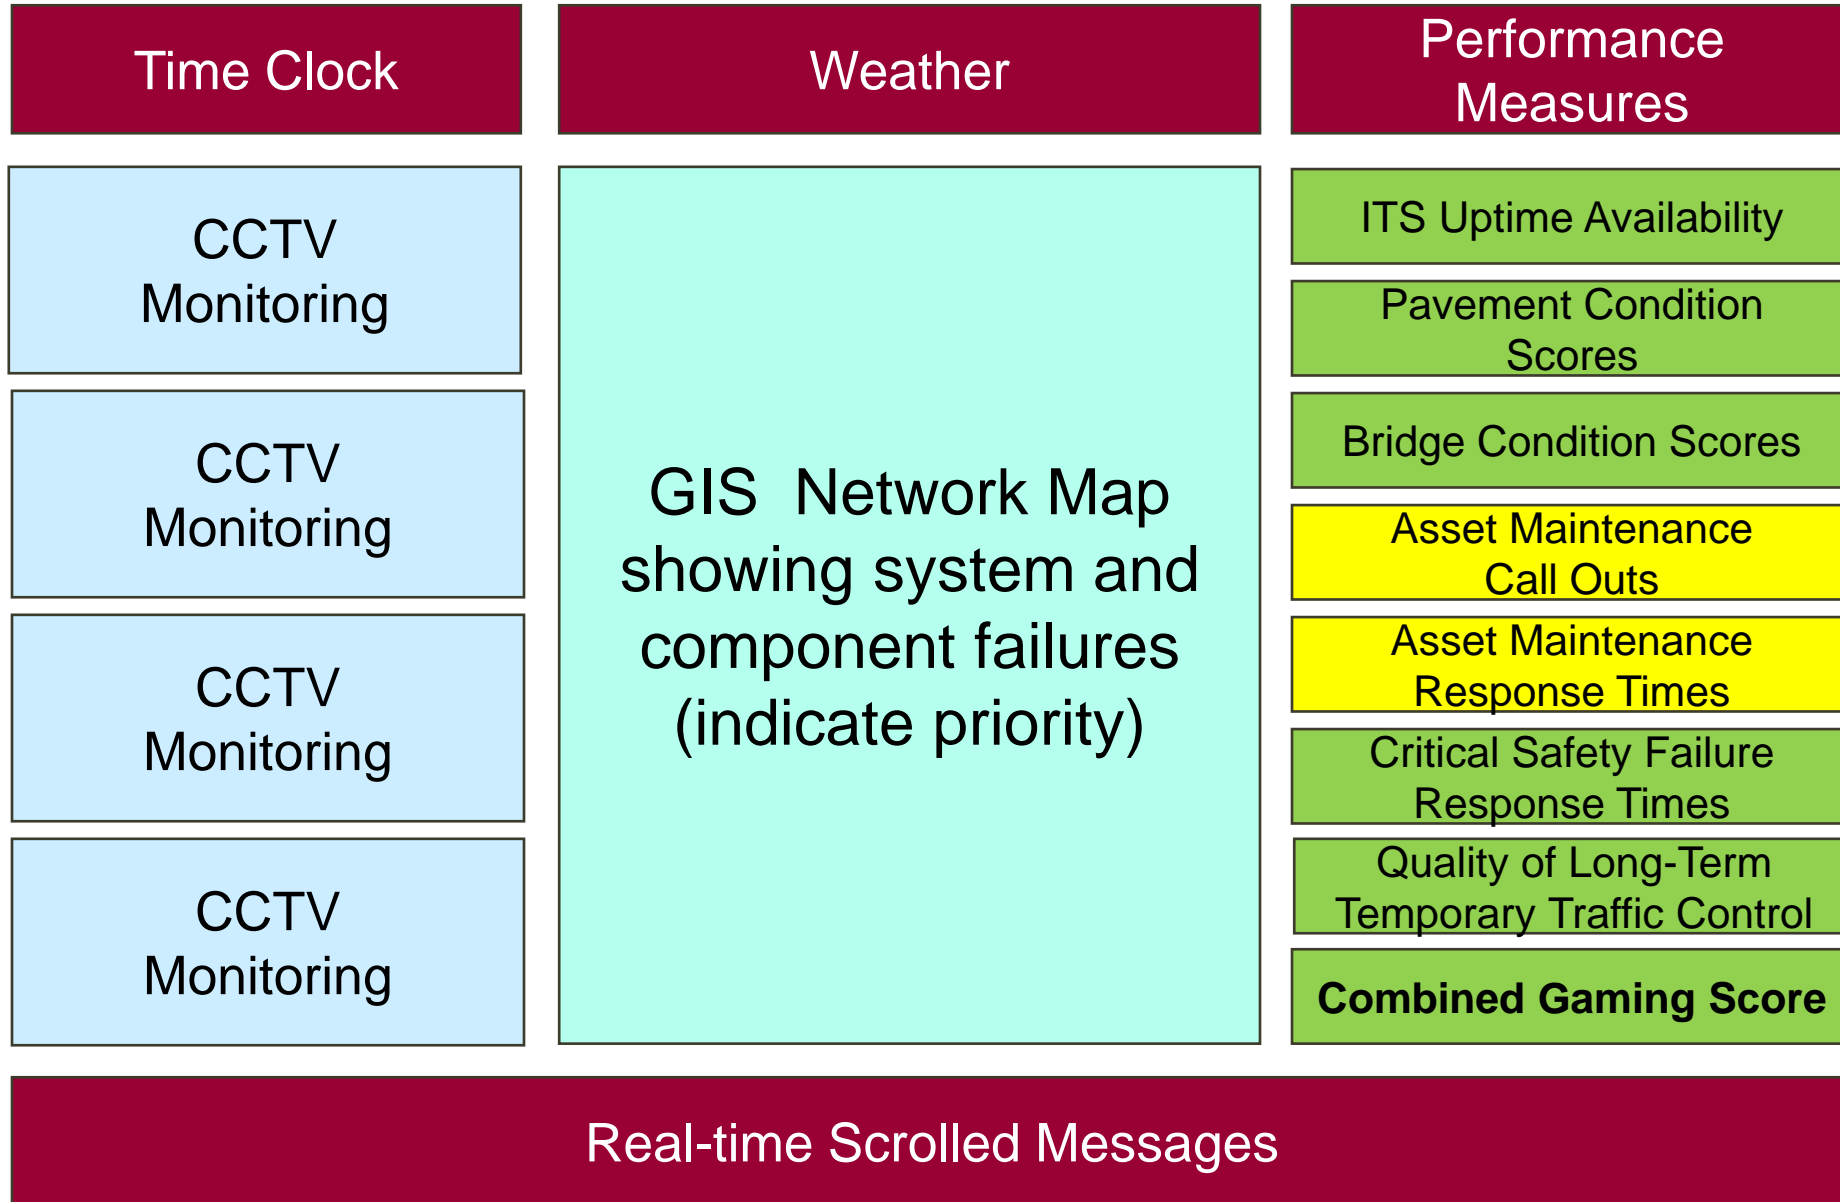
Time Clock

Weather

Performance Measures

CCTV Monitoring

CCTV Monitoring

CCTV Monitoring

CCTV Monitoring

GIS Network Map showing system and component failures (indicate priority)

ITS Uptime Availability

Pavement Condition Scores

Bridge Condition Scores

Asset Maintenance Call Outs

Asset Maintenance Response Times

Critical Safety Failure Response Times

Quality of Long-Term Temporary Traffic Control

Combined Gaming Score

Real-time Scrolled Messages